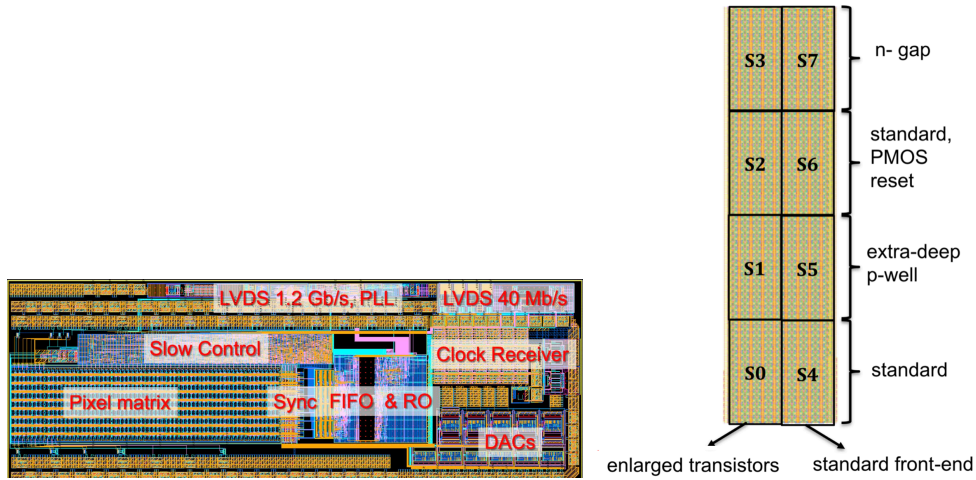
LVDS 1.2 Gb/s, PLL
LVDS 40 Mb/s
Slow Control
Clock Receiver
Pixel matrix
Sync FIFO & RO
DACs

S3 S7
S2 S6
S1 S5
S0 S4

n- gap
standard, PMOS reset
extra-deep p-well
standard

enlarged transistors
standard front-end